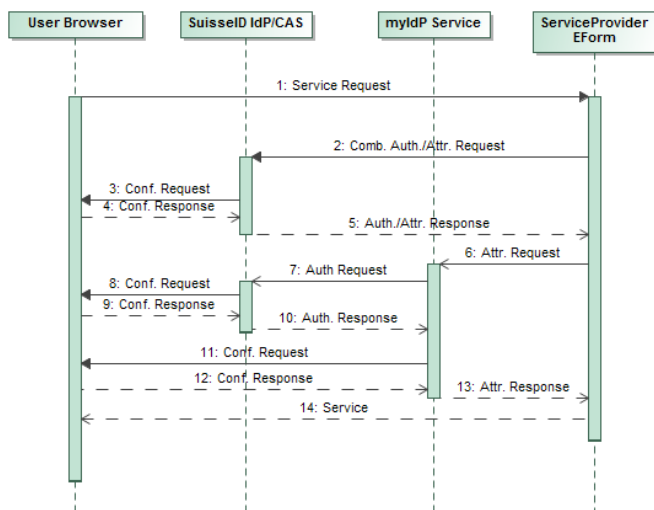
User Browser

SuisseID IdP/CAS

myIdP Service

ServiceProvider EForm

1: Service Request

2: Comb. Auth./Attr. Request

3: Conf. Request

4: Conf. Response

5: Auth./Attr. Response

6: Attr. Request

7: Auth Request

8: Conf. Request

9: Conf. Response

10: Auth. Response

11: Conf. Request

12: Conf. Response

13: Attr. Response

14: Service